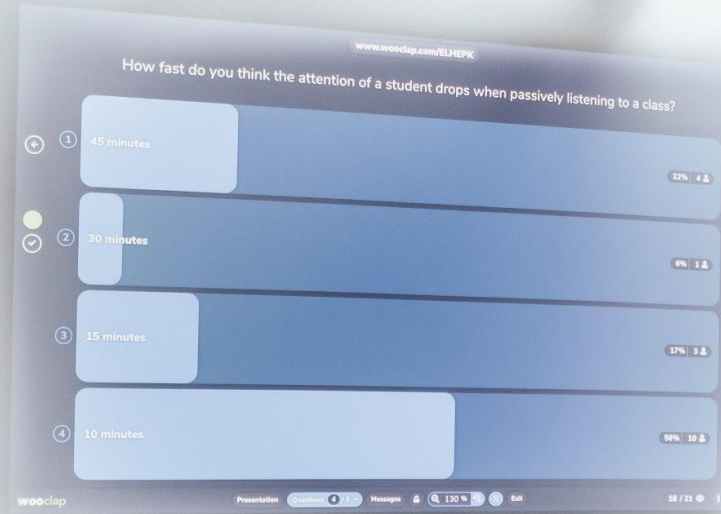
www.wooclap.com/ELHEPK

How fast do you think the attention of a student drops when passively listening to a class?

1 45 minutes
22% 4

2 30 minutes
6% 1

3 15 minutes
17% 3

4 10 minutes
56% 10

wooclap

Presentation Questions 4 Messages 130 % Exit

18 / 21